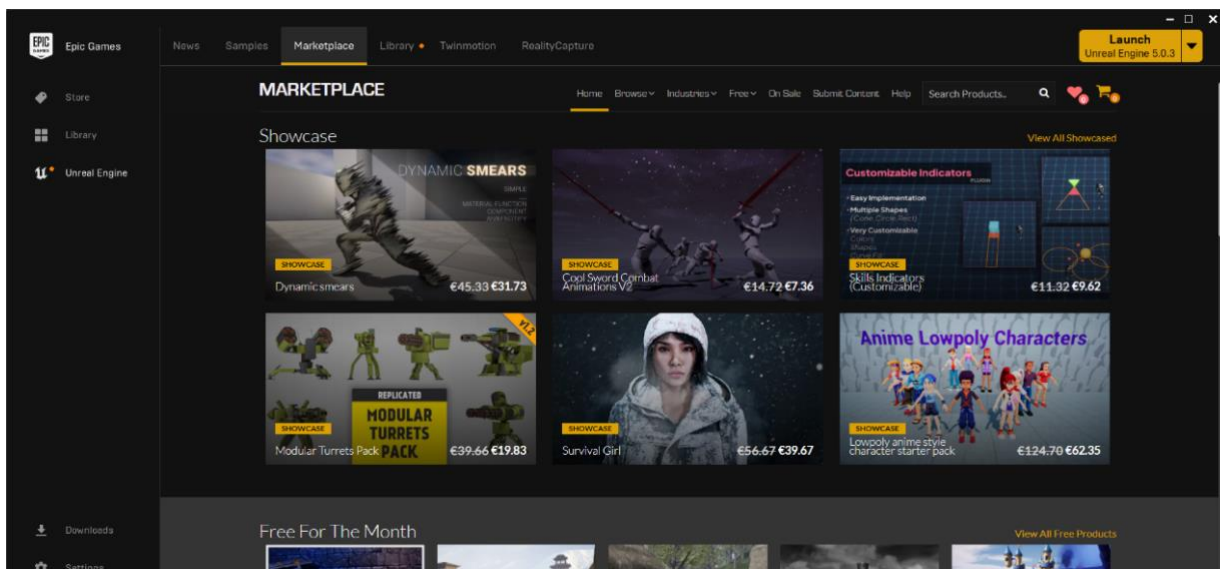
EPIC GAMES Epic Games

Store

Library

Unreal Engine

Downloads

Settings

News Samples Marketplace Library Twinmotion RealityCapture

Launch Unreal Engine 5.0.3

MARKETPLACE

Home Browse Industries Free On Sale Submit Content Help Search Products...

Showcase

View All Showcased

DYNAMIC SMEARS
SIMPLE
MATERIAL FUNCTION
COMPONENT

SHOWCASE
Dynamic smears €45.33 €31.73

SHOWCASE
Cool Sword Combat Animations V2 €14.72 €7.36

Customizable Indicators
Easy Implementation
Multiple Shapes
(Cone, Circle, Rect)
Very Customizable
Colors
Shapes

SHOWCASE
Skills Indicators (Customizable) €11.32 €9.62

V1.2
REPLICATED
MODULAR TURRETS PACK

SHOWCASE
Modular Turrets Pack €39.66 €19.83

SHOWCASE
Survival Girl €56.67 €39.67

Anime Lowpoly Characters

SHOWCASE
Lowpoly anime style character starter pack €124.70 €62.35

Free For The Month

View All Free Products